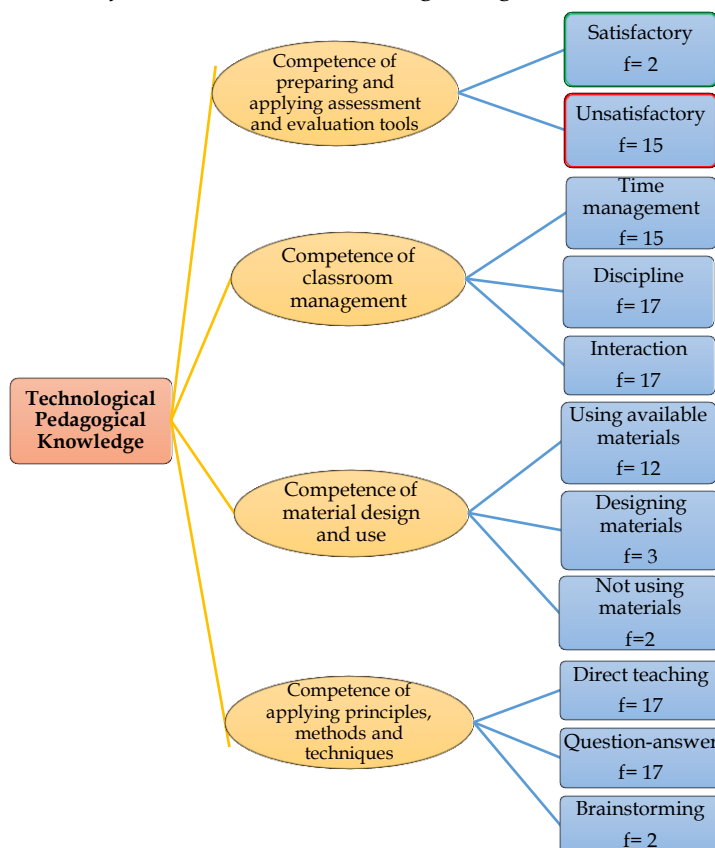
Technological Pedagogical Knowledge

Competence of preparing and applying assessment and evaluation tools

Satisfactory f= 2

Unsatisfactory f= 15

Competence of classroom management

Time management f= 15

Discipline f= 17

Interaction f= 17

Competence of material design and use

Using available materials f= 12

Designing materials f= 3

Not using materials f=2

Competence of applying principles, methods and techniques

Direct teaching f= 17

Question-answer f= 17

Brainstorming f= 2